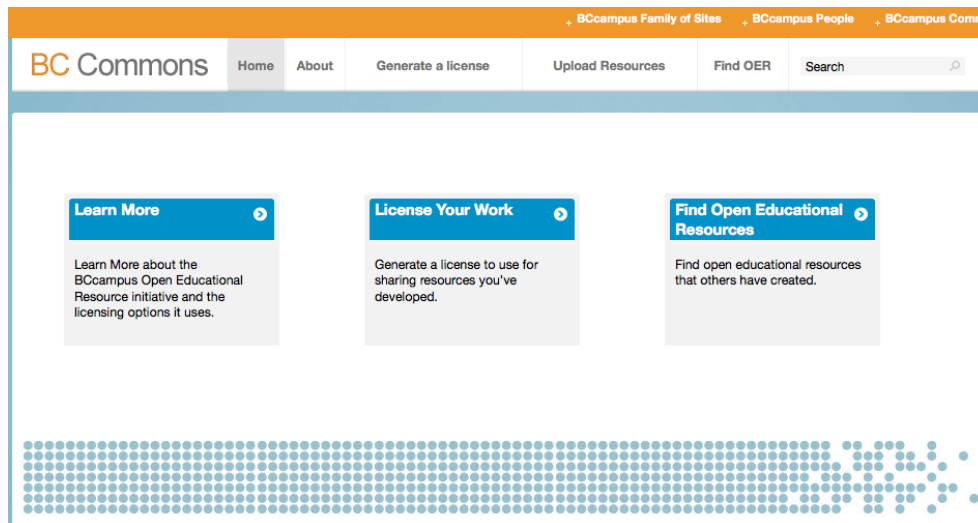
+ BCcampus Family of Sites + BCcampus People + BCcampus Comm

BC Commons Home About Generate a license Upload Resources Find OER Search

Learn More

Learn More about the BCcampus Open Educational Resource initiative and the licensing options it uses.

License Your Work

Generate a license to use for sharing resources you've developed.

Find Open Educational Resources

Find open educational resources that others have created.